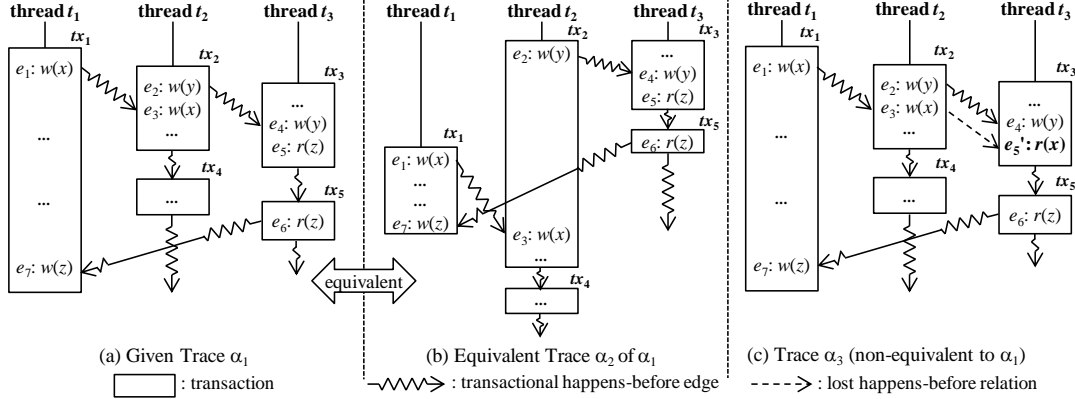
thread $t_1$ thread $t_2$ thread $t_3$

$tx_1$ $tx_2$ $tx_3$

$e_1$: $w(x)$

...

...

$e_7$: $w(z)$

$e_2$: $w(y)$
$e_3$: $w(x)$
...

$tx_4$
...

...
$e_4$: $w(y)$
$e_5$: $r(z)$

$tx_5$
$e_6$: $r(z)$

equivalent

thread $t_1$ thread $t_2$ thread $t_3$

$tx_2$ $tx_3$

$e_2$: $w(y)$

...
$e_4$: $w(y)$
$e_5$: $r(z)$

$tx_5$
$e_6$: $r(z)$

$tx_1$
$e_1$: $w(x)$
...
...
$e_7$: $w(z)$

$e_3$: $w(x)$
...

$tx_4$
...

thread $t_1$ thread $t_2$ thread $t_3$

$tx_1$ $tx_2$ $tx_3$

$e_1$: $w(x)$

...

...

$e_7$: $w(z)$

$e_2$: $w(y)$
$e_3$: $w(x)$
...

$tx_4$
...

...
$e_4$: $w(y)$
$e_5$': $r(x)$

$tx_5$
$e_6$: $r(z)$

(a) Given Trace $\alpha_1$

(b) Equivalent Trace $\alpha_2$ of $\alpha_1$

(c) Trace $\alpha_3$ (non-equivalent to $\alpha_1$)

: transaction

: transactional happens-before edge

: lost happens-before relation